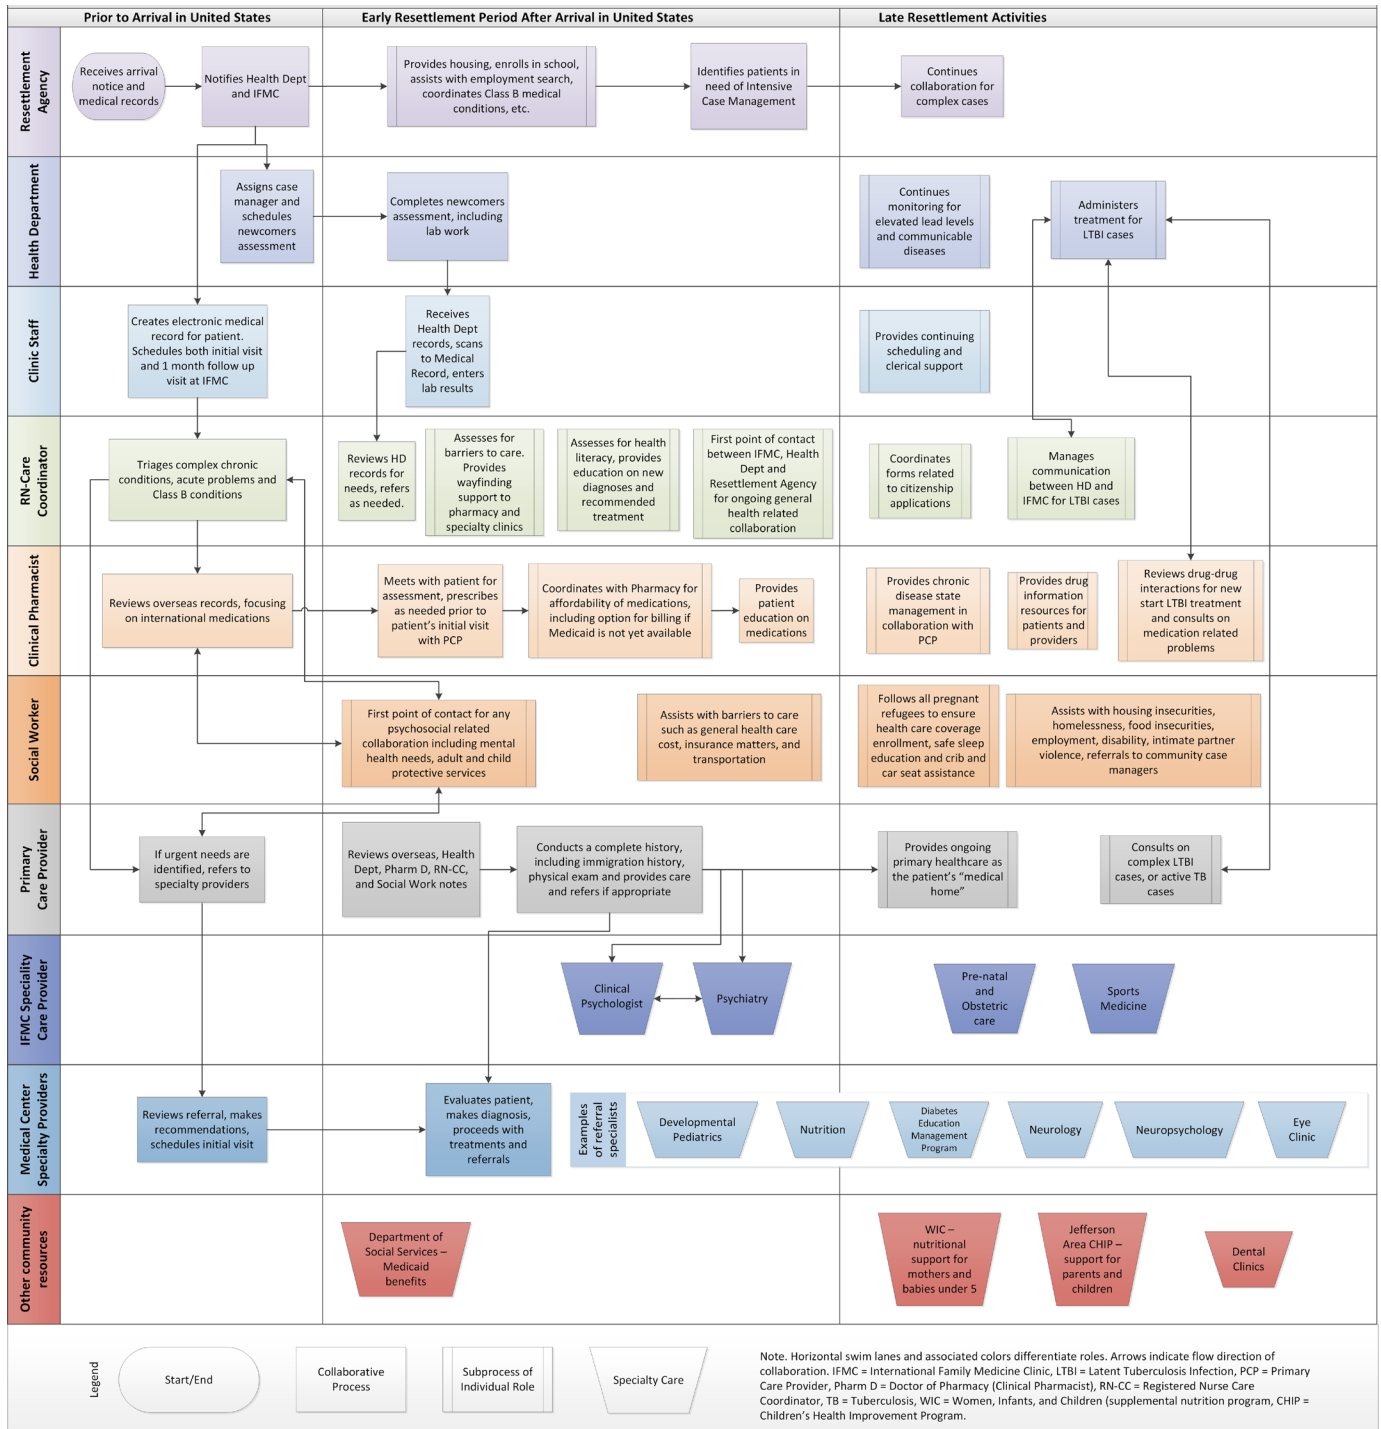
Prior to Arrival in United States

Early Resettlement Period After Arrival in United States

Late Resettlement Activities

Resettlement Agency

Receives arrival notice and medical records

Notifies Health Dept and IFMC

Provides housing, enrolls in school, assists with employment search, coordinates Class B medical conditions, etc.

Identifies patients in need of Intensive Case Management

Continues collaboration for complex cases

Health Department

Assigns case manager and schedules newcomers assessment

Completes newcomers assessment, including lab work

Continues monitoring for elevated lead levels and communicable diseases

Administers treatment for LTBI cases

Clinic Staff

Creates electronic medical record for patient. Schedules both initial visit and 1 month follow up visit at IFMC

Receives Health Dept records, scans to Medical Record, enters lab results

Provides continuing scheduling and clerical support

RN-Care Coordinator

Triages complex chronic conditions, acute problems and Class B conditions

Reviews HD records for needs, refers as needed.

Assesses for barriers to care. Provides wayfinding support to pharmacy and specialty clinics

Assesses for health literacy, provides education on new diagnoses and recommended treatment

First point of contact between IFMC, Health Dept and Resettlement Agency for ongoing general health related collaboration

Coordinates forms related to citizenship applications

Manages communication between HD and IFMC for LTBI cases

Clinical Pharmacist

Reviews overseas records, focusing on international medications

Meets with patient for assessment, prescribes as needed prior to patient's initial visit with PCP

Coordinates with Pharmacy for affordability of medications, including option for billing if Medicaid is not yet available

Provides patient education on medications

Provides chronic disease state management in collaboration with PCP

Provides drug information resources for patients and providers

Reviews drug-drug interactions for new start LTBI treatment and consults on medication related problems

Social Worker

First point of contact for any psychosocial related collaboration including mental health needs, adult and child protective services

Assists with barriers to care such as general health care cost, insurance matters, and transportation

Follows all pregnant refugees to ensure health care coverage enrollment, safe sleep education and crib and car seat assistance

Assists with housing insecurities, homelessness, food insecurities, employment, disability, intimate partner violence, referrals to community case managers

Primary Care Provider

If urgent needs are identified, refers to specialty providers

Reviews overseas, Health Dept, Pharm D, RN-CC, and Social Work notes

Conducts a complete history, including immigration history, physical exam and provides care and refers if appropriate

Provides ongoing primary healthcare as the patient's "medical home"

Consults on complex LTBI cases, or active TB cases

IFMC Speciality Care Provider

Clinical Psychologist

Psychiatry

Pre-natal and Obstetric care

Sports Medicine

Medical Center Specialty Providers

Reviews referral, makes recommendations, schedules initial visit

Evaluates patient, makes diagnosis, proceeds with treatments and referrals

Examples of referral specialists

Developmental Pediatrics

Nutrition

Diabetes Education Management Program

Neurology

Neuropsychology

Eye Clinic

Other community resources

Department of Social Services – Medicaid benefits

WIC – nutritional support for mothers and babies under 5

Jefferson Area CHIP – support for parents and children

Dental Clinics

Legend

Start/End

Collaborative Process

Subprocess of Individual Role

Specialty Care

Note. Horizontal swim lanes and associated colors differentiate roles. Arrows indicate flow direction of collaboration. IFMC = International Family Medicine Clinic, LTBI = Latent Tuberculosis Infection, PCP = Primary Care Provider, Pharm D = Doctor of Pharmacy (Clinical Pharmacist), RN-CC = Registered Nurse Care Coordinator, TB = Tuberculosis, WIC = Women, Infants, and Children (supplemental nutrition program, CHIP = Children's Health Improvement Program.